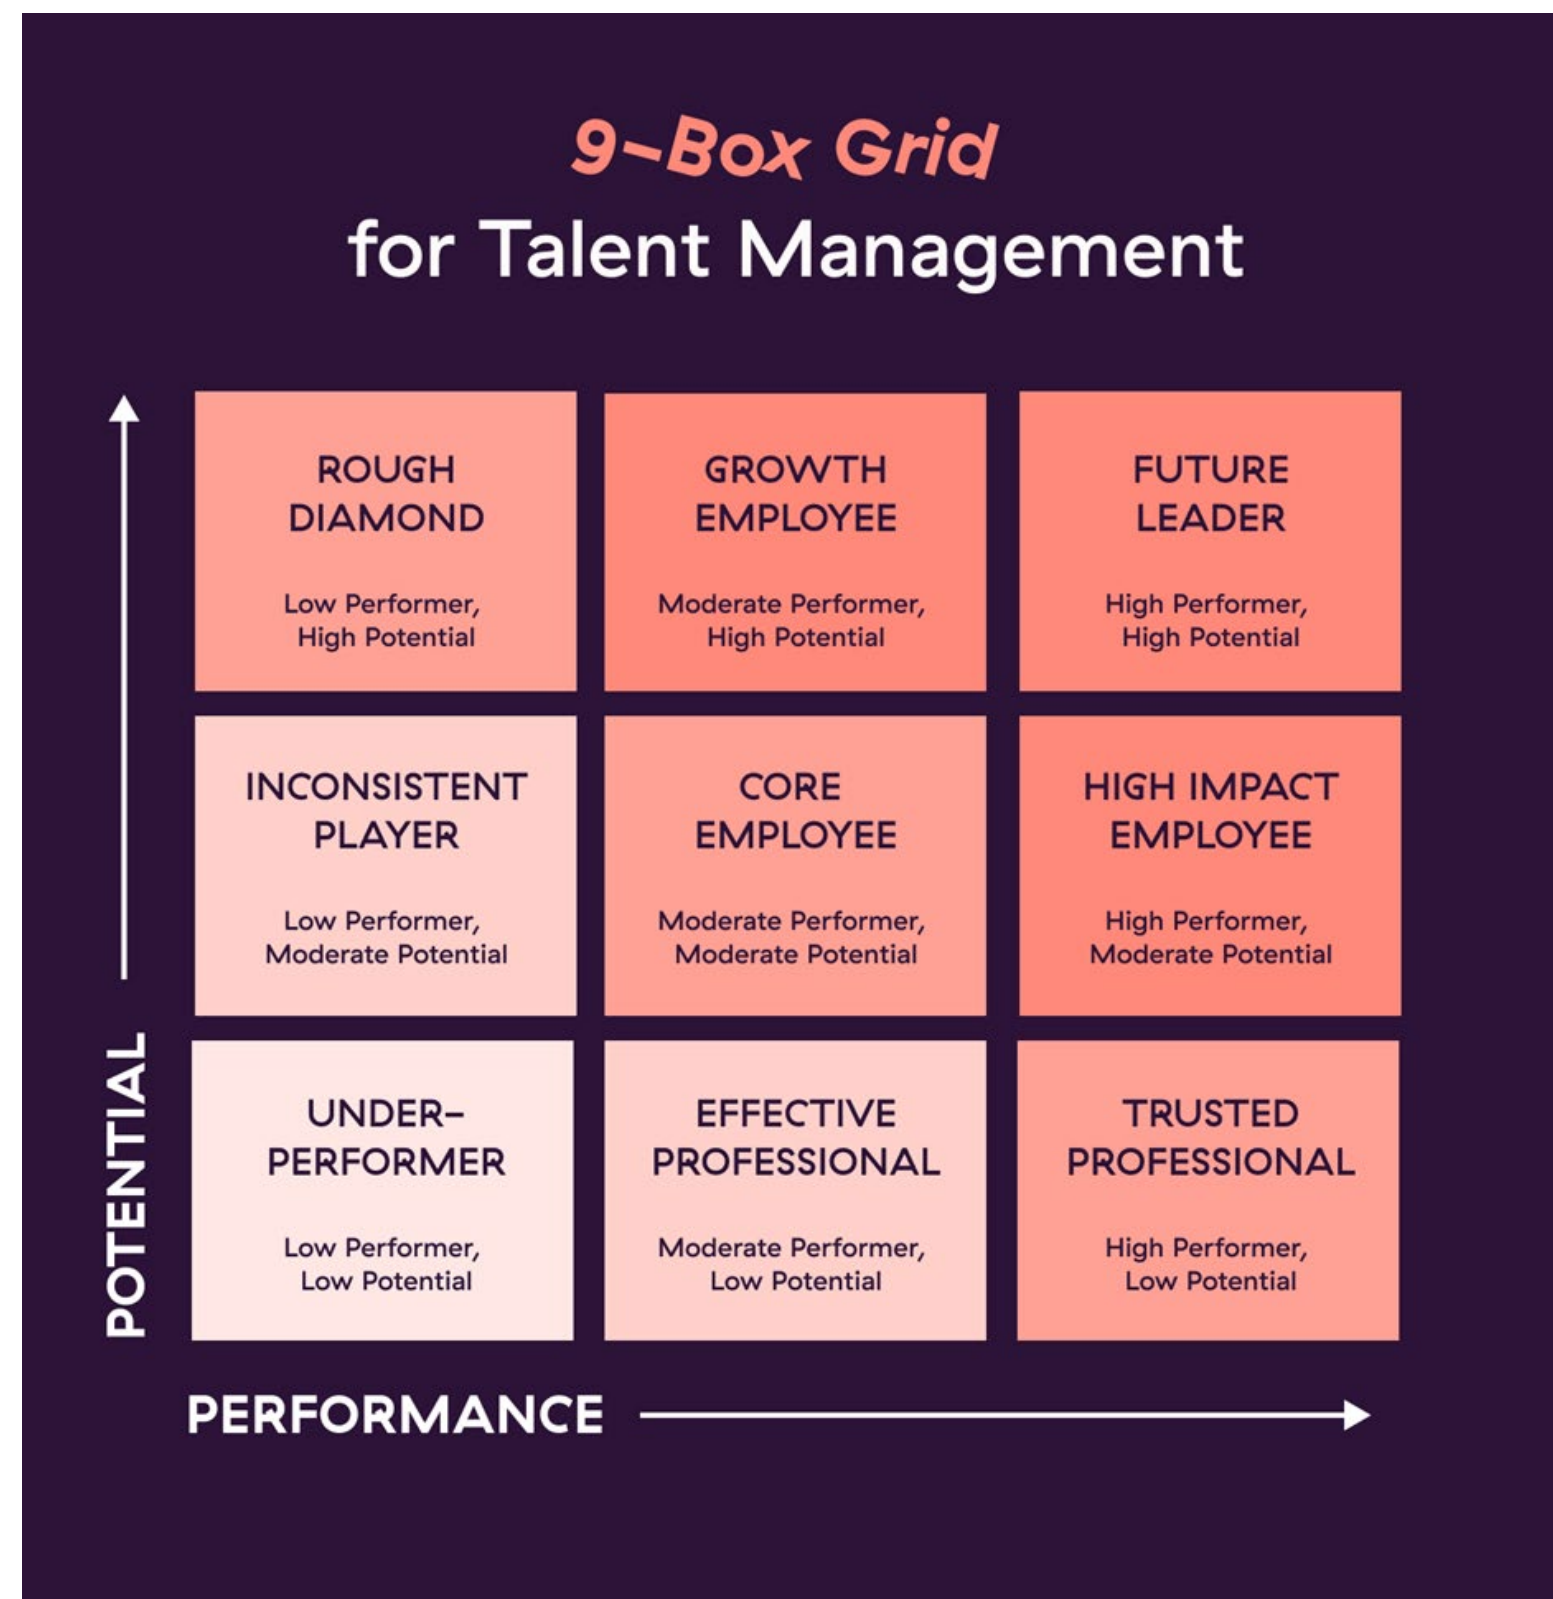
9-Box Grid
for Talent Management

POTENTIAL

| | | |
|---|---|---|
| ROUGH DIAMOND<br>Low Performer, High Potential | GROWTH EMPLOYEE<br>Moderate Performer, High Potential | FUTURE LEADER<br>High Performer, High Potential |
| INCONSISTENT PLAYER<br>Low Performer, Moderate Potential | CORE EMPLOYEE<br>Moderate Performer, Moderate Potential | HIGH IMPACT EMPLOYEE<br>High Performer, Moderate Potential |
| UNDER-PERFORMER<br>Low Performer, Low Potential | EFFECTIVE PROFESSIONAL<br>Moderate Performer, Low Potential | TRUSTED PROFESSIONAL<br>High Performer, Low Potential |

PERFORMANCE